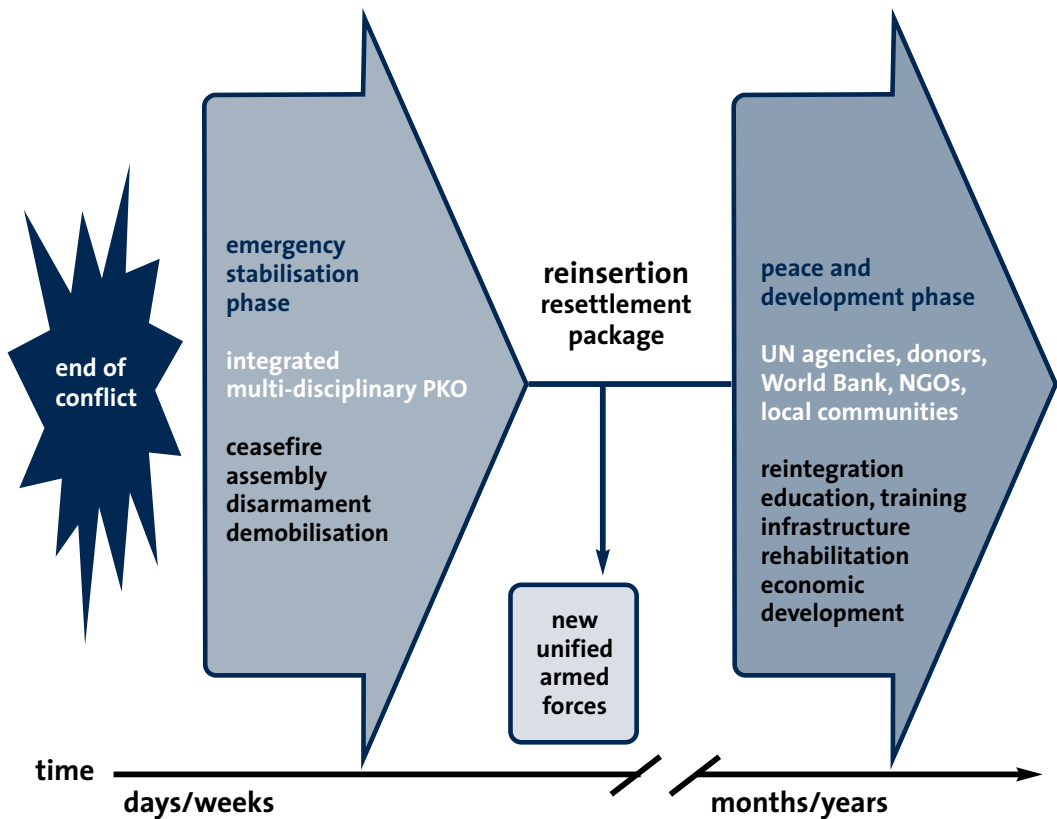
end of conflict

emergency stabilisation phase

integrated multi-disciplinary PKO

ceasefire
assembly
disarmament
demobilisation

reinsertion
resettlement package

new unified armed forces

peace and development phase

UN agencies, donors, World Bank, NGOs, local communities

reintegration
education, training
infrastructure
rehabilitation
economic development

time

days/weeks

months/years